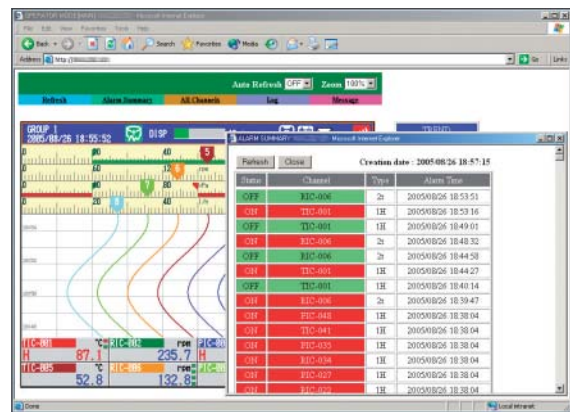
OPERATOR MODE [MAIN] - Microsoft Internet Explorer

File Edit View Favorites Tools Help

Back Search Favorites Media

Address http://

Go Links

Auto Refresh OFF Zoom 100%

Refresh Alarm Summary All Channels Log Message

GROUP 1
2005/08/26 18:55:52 DISP

TREND

ALARM SUMMARY - Microsoft Internet Explorer

Refresh Close Creation date : 2005/08/26 18:57:15

| Status | Channel | Type | Alarm Time |
|---|---|---|---|
| OFF | RIC-006 | 2t | 2005/08/26 18:53:53 |
| ON | TIC-001 | 1H | 2005/08/26 18:53:16 |
| OFF | TIC-001 | 1H | 2005/08/26 18:49:01 |
| ON | RIC-006 | 2t | 2005/08/26 18:48:32 |
| OFF | RIC-006 | 2t | 2005/08/26 18:44:58 |
| ON | TIC-001 | 1H | 2005/08/26 18:44:27 |
| OFF | TIC-001 | 1H | 2005/08/26 18:40:14 |
| ON | RIC-006 | 2t | 2005/08/26 18:39:47 |
| ON | FIC-048 | 1H | 2005/08/26 18:38:04 |
| ON | TIC-041 | 1H | 2005/08/26 18:38:04 |
| ON | FIC-035 | 1H | 2005/08/26 18:38:04 |
| ON | RIC-034 | 1H | 2005/08/26 18:38:04 |
| ON | FIC-027 | 1H | 2005/08/26 18:38:04 |
| ON | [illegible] | 1H | 2005/08/26 18:38:04 |

TIC-001 °C H 87.1
RIC-002 rpm 235.7
TIC-005 °C 52.8
RIC-006 rpm 132.8

Done Local intranet